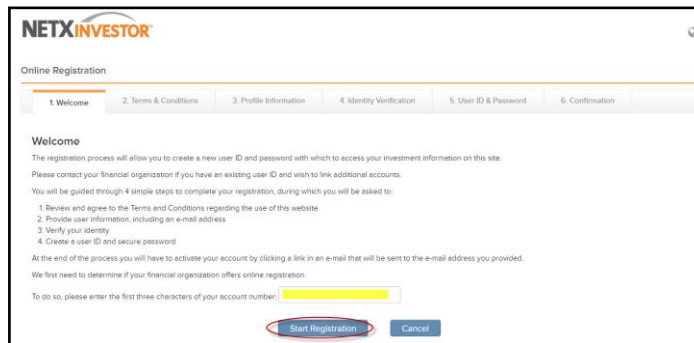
NETXINVESTOR™

Online Registration

1. Welcome
2. Terms & Conditions
3. Profile Information
4. Identity Verification
5. User ID & Password
6. Confirmation

Welcome

The registration process will allow you to create a new user ID and password with which to access your investment information on this site.

Please contact your financial organization if you have an existing user ID and wish to link additional accounts.

You will be guided through 4 simple steps to complete your registration, during which you will be asked to:

1. Review and agree to the Terms and Conditions regarding the use of this website
2. Provide user information, including an e-mail address
3. Verify your identity
4. Create a user ID and secure password

At the end of the process you will have to activate your account by clicking a link in an e-mail that will be sent to the e-mail address you provided.

We first need to determine if your financial organization offers online registration.

To do so, please enter the first three characters of your account number:

Start Registration
Cancel